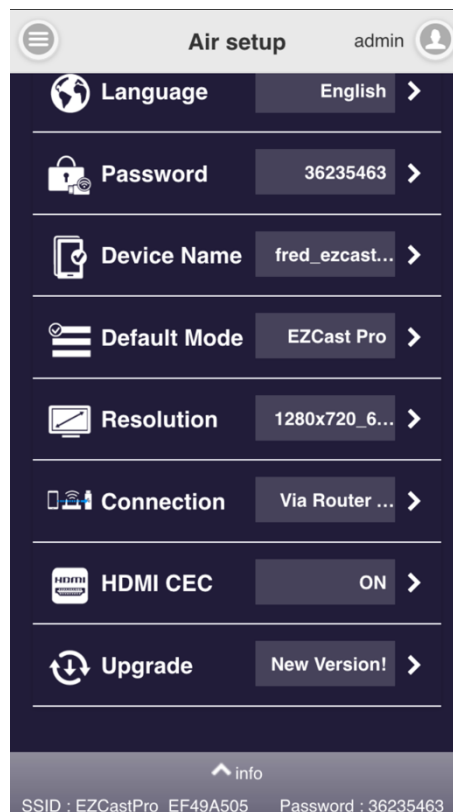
Air setup

admin

Language

English

Password

36235463

Device Name

fred_ezcast...

Default Mode

EZCast Pro

Resolution

1280x720_6...

Connection

Via Router ...

HDMI

HDMI CEC

ON

Upgrade

New Version!

info

SSID : EZCastPro_EF49A505 Password : 36235463